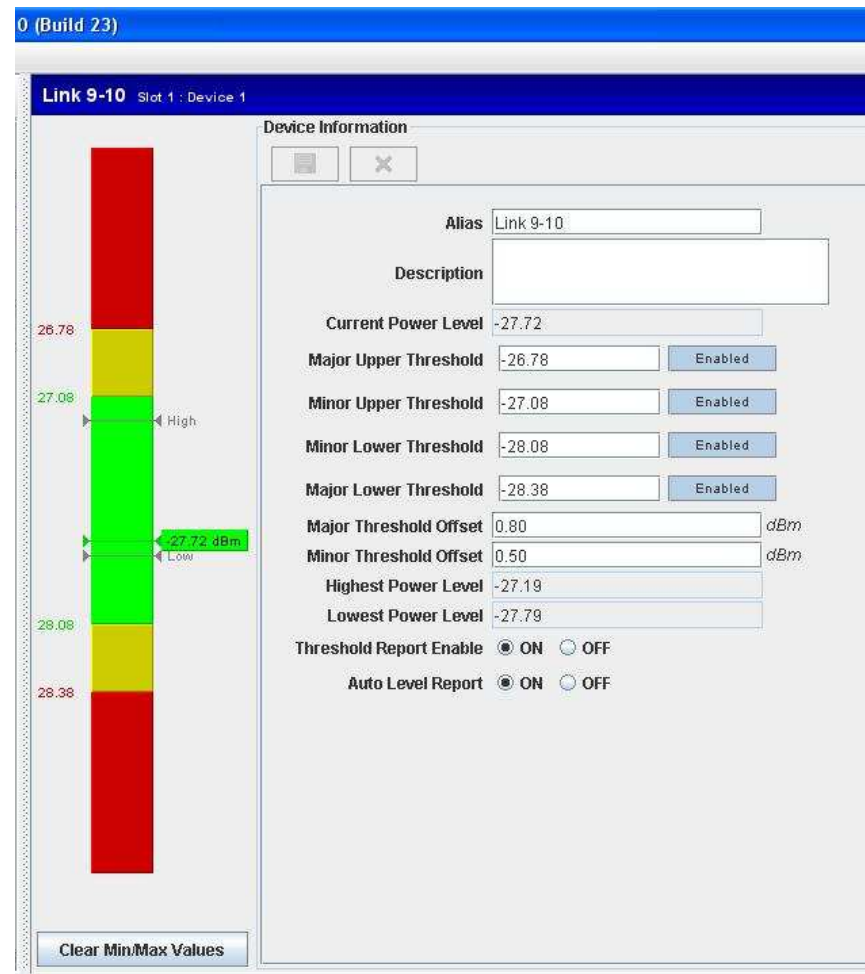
0 (Build 23)

Link 9-10 Slot 1 : Device 1

26.78
27.08
High
-27.72 dBm
Low
28.08
28.38

Clear Min/Max Values

Device Information

| | |
|---|---|
| Alias | Link 9-10 |
| Description | |
| Current Power Level | -27.72 |
| Major Upper Threshold | -26.78 Enabled |
| Minor Upper Threshold | -27.08 Enabled |
| Minor Lower Threshold | -28.08 Enabled |
| Major Lower Threshold | -28.38 Enabled |
| Major Threshold Offset | 0.80 dBm |
| Minor Threshold Offset | 0.50 dBm |
| Highest Power Level | -27.19 |
| Lowest Power Level | -27.79 |
| Threshold Report Enable | ON OFF |
| Auto Level Report | ON OFF |